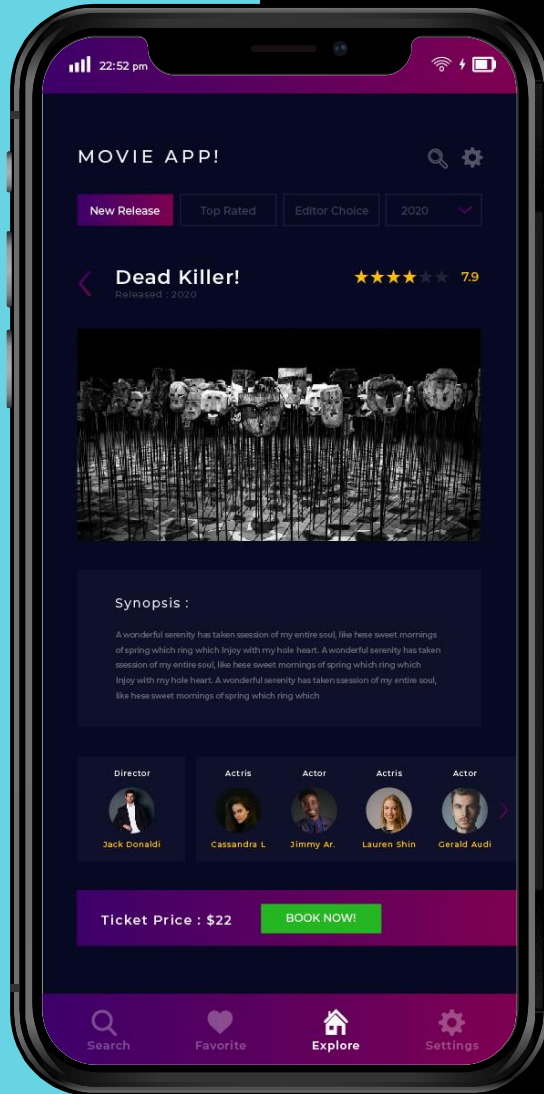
22:52 pm

MOVIE APP!

New Release | Top Rated | Editor Choice | 2020

Dead Killer!
Released : 2020

7.9

Synopsis :

A wonderful serenity has taken ssession of my entire soul, like hese sweet mornings of spring which ring which Injoy with my hole heart. A wonderful serenity has taken ssession of my entire soul, like hese sweet mornings of spring which ring which Injoy with my hole heart. A wonderful serenity has taken ssession of my entire soul, like hese sweet mornings of spring which ring which

Director
Jack Donaldi

Actris
Cassandra L

Actor
Jimmy Ar.

Actris
Lauren Shin

Actor
Gerald Audi

Ticket Price : $22

BOOK NOW!

Search
Favorite
Explore
Settings